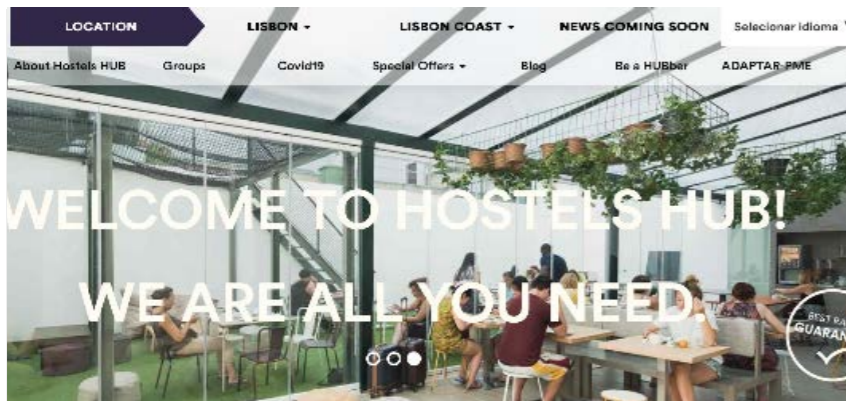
LOCATION
LISBON ▾
LISBON COAST ▾
NEWS COMING SOON
Selecionar idioma

About Hostels HUB
Groups
Covid19
Special Offers ▾
Blog
Be a HUBber
ADAPTAR PME

WELCOME TO HOSTELS HUB!
WE ARE ALL YOU NEED

BEST PA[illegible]
GUARAN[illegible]